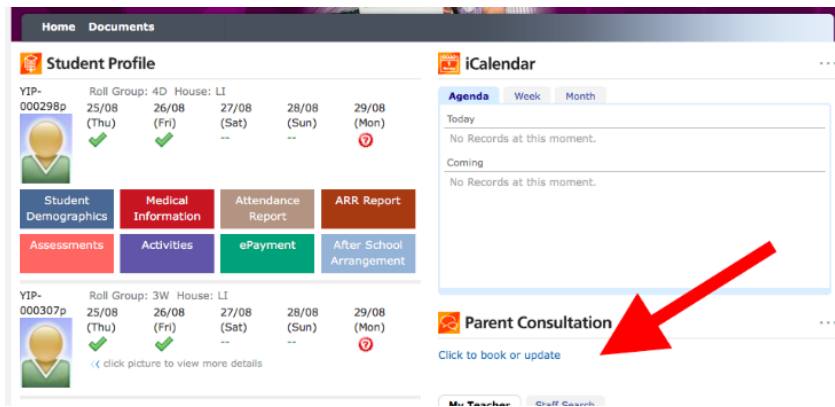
Home Documents

Student Profile

YIP-000298p

Roll Group: 4D House: LI

| 25/08 (Thu) | 26/08 (Fri) | 27/08 (Sat) | 28/08 (Sun) | 29/08 (Mon) |
|---|---|---|---|---|
| | | -- | -- | |

Student Demographics
Medical Information
Attendance Report
ARR Report
Assessments
Activities
ePayment
After School Arrangement

YIP-000307p

Roll Group: 3W House: LI

| 25/08 (Thu) | 26/08 (Fri) | 27/08 (Sat) | 28/08 (Sun) | 29/08 (Mon) |
|---|---|---|---|---|
| | | -- | -- | |

click picture to view more details

iCalendar

Agenda Week Month

Today
No Records at this moment.

Coming
No Records at this moment.

Parent Consultation

Click to book or update

My Teacher Staff Search